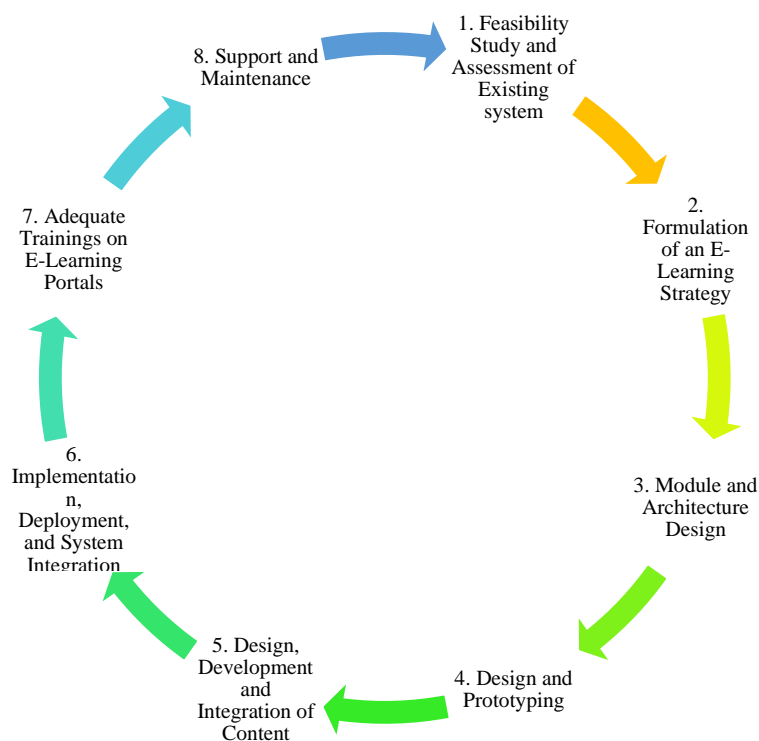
1. Feasibility Study and Assessment of Existing system

2. Formulation of an E-Learning Strategy

3. Module and Architecture Design

4. Design and Prototyping

5. Design, Development and Integration of Content

6. Implementation, Deployment, and System Integration

7. Adequate Trainings on E-Learning Portals

8. Support and Maintenance